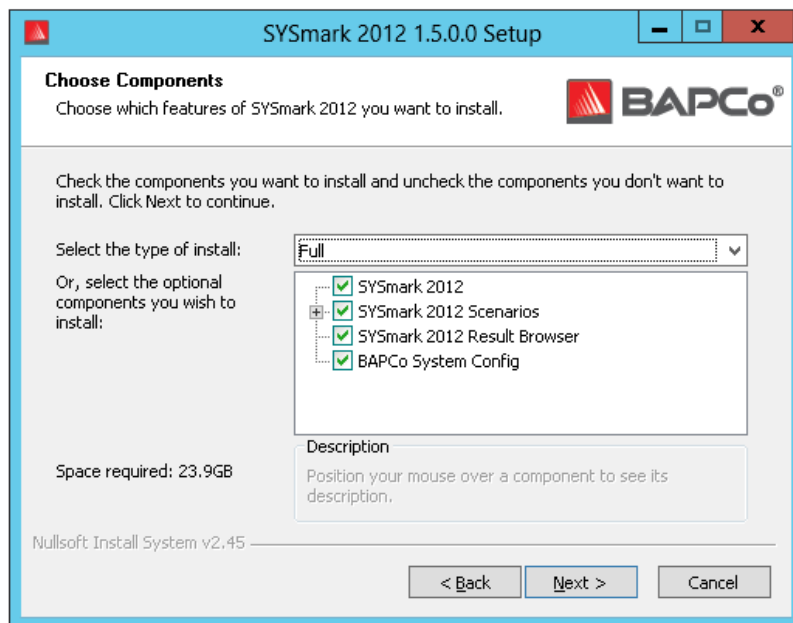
SYSmark 2012 1.5.0.0 Setup

Choose Components
Choose which features of SYSmark 2012 you want to install.

BAPCo®

Check the components you want to install and uncheck the components you don't want to install. Click Next to continue.

Select the type of install:
Full

Or, select the optional components you wish to install:

SYSmark 2012
SYSmark 2012 Scenarios
SYSmark 2012 Result Browser
BAPCo System Config

Description
Position your mouse over a component to see its description.

Space required: 23.9GB

Nullsoft Install System v2.45

< Back
Next >
Cancel